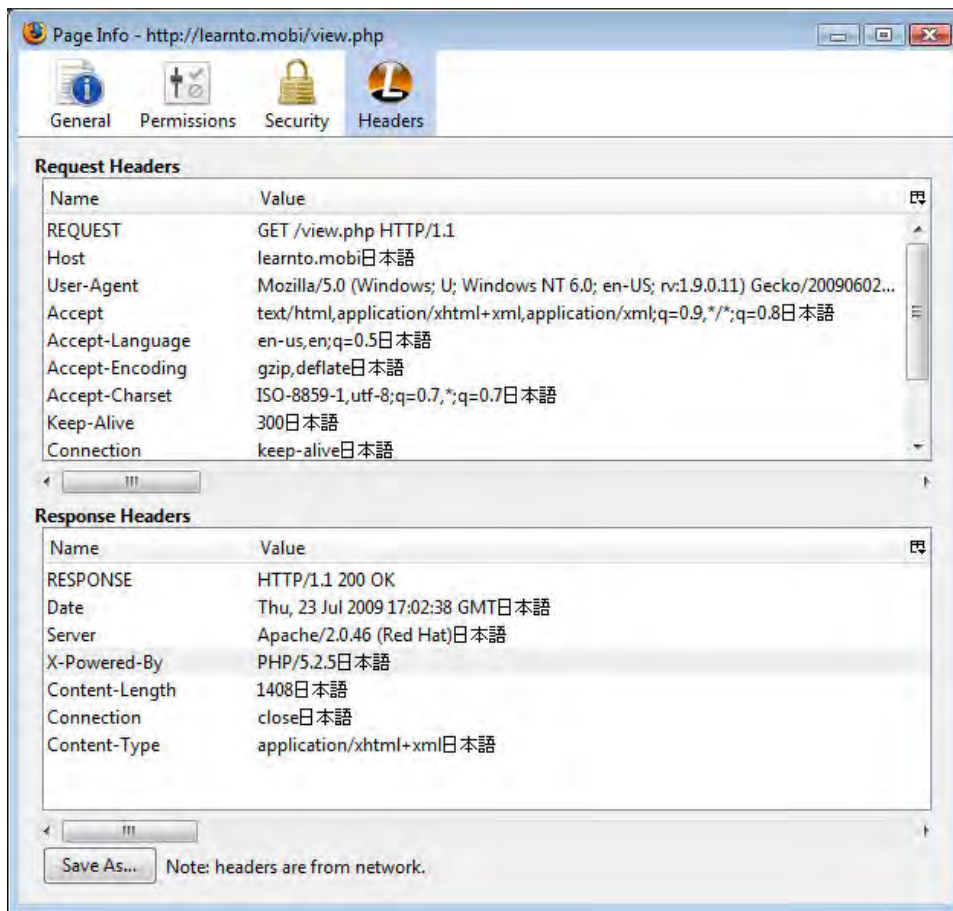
Page Info - http://learnto.mobi/view.php

General Permissions Security Headers

Request Headers

| Name | Value |
|---|---|
| REQUEST | GET /view.php HTTP/1.1 |
| Host | learnto.mobi日本語 |
| User-Agent | Mozilla/5.0 (Windows; U; Windows NT 6.0; en-US; rv:1.9.0.11) Gecko/20090602... |
| Accept | text/html,application/xhtml+xml,application/xml;q=0.9,*/*;q=0.8日本語 |
| Accept-Language | en-us,en;q=0.5日本語 |
| Accept-Encoding | gzip,deflate日本語 |
| Accept-Charset | ISO-8859-1,utf-8;q=0.7,*;q=0.7日本語 |
| Keep-Alive | 300日本語 |
| Connection | keep-alive日本語 |

Response Headers

| Name | Value |
|---|---|
| RESPONSE | HTTP/1.1 200 OK |
| Date | Thu, 23 Jul 2009 17:02:38 GMT日本語 |
| Server | Apache/2.0.46 (Red Hat)日本語 |
| X-Powered-By | PHP/5.2.5日本語 |
| Content-Length | 1408日本語 |
| Connection | close日本語 |
| Content-Type | application/xhtml+xml日本語 |

Save As... Note: headers are from network.